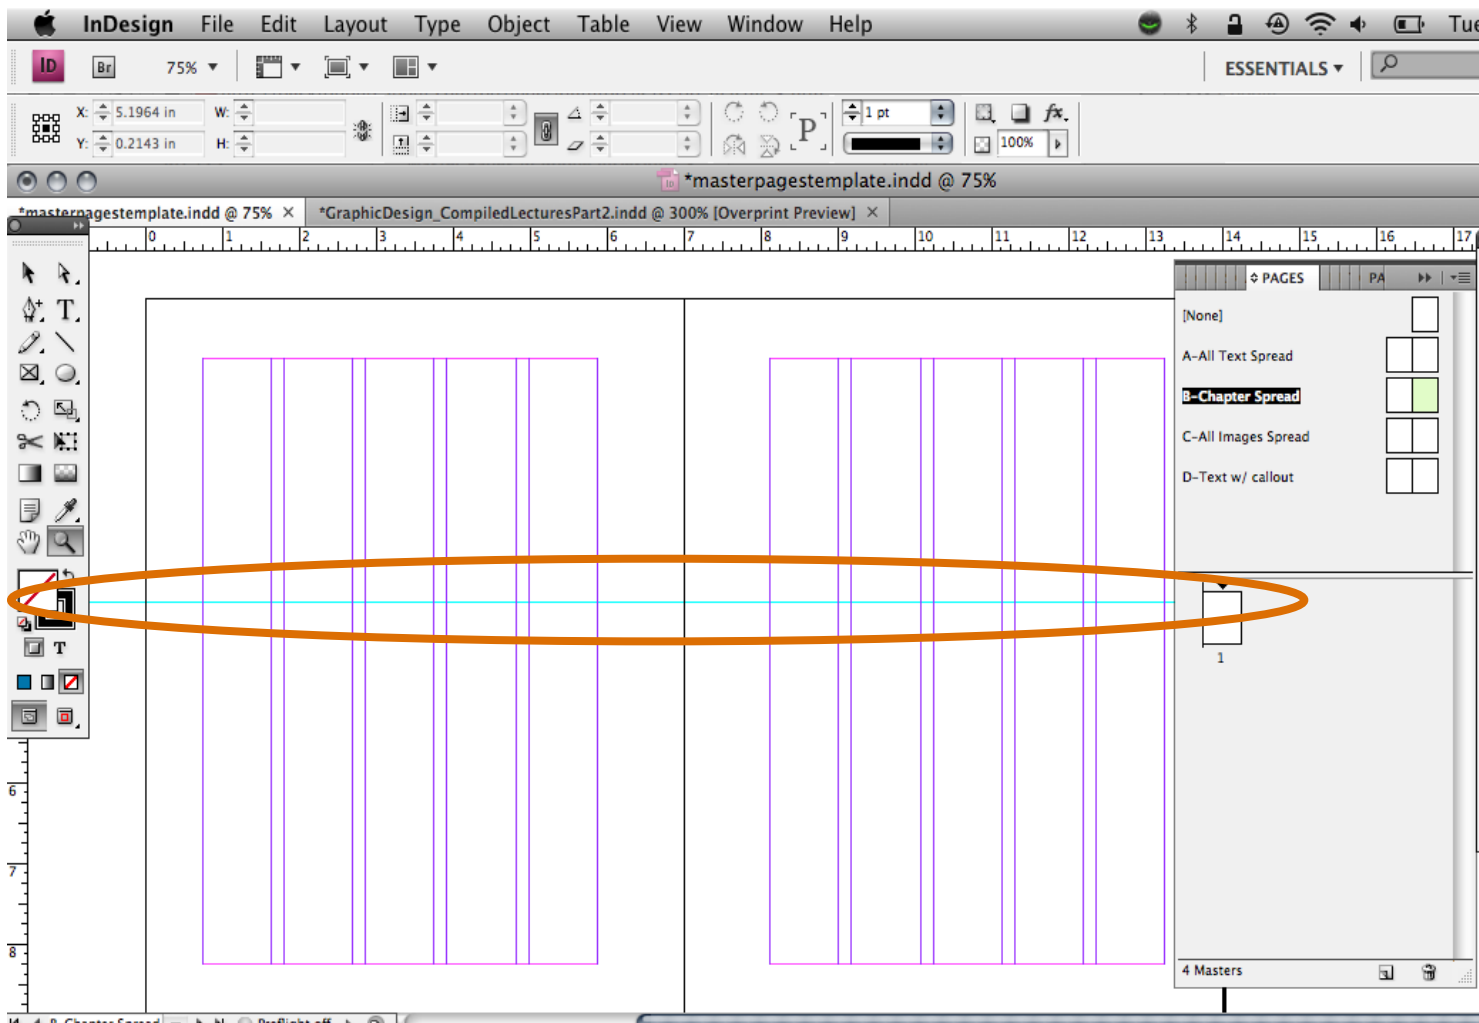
InDesign File Edit Layout Type Object Table View Window Help

Tue

ID Br 75%

ESSENTIALS

X: 5.1964 in
Y: 0.2143 in
W:
H:

1 pt

100%

*masterpagestemplate.indd @ 75%

*masterpagestemplate.indd @ 75% ×
*GraphicDesign_CompiledLecturesPart2.indd @ 300% [Overprint Preview] ×

0 1 2 3 4 5 6 7 8 9 10 11 12 13 14 15 16 17

PAGES PA

[None]
A-All Text Spread
B-Chapter Spread
C-All Images Spread
D-Text w/ callout

1

4 Masters

6
7
8

B-Chapter Spread Preflight off